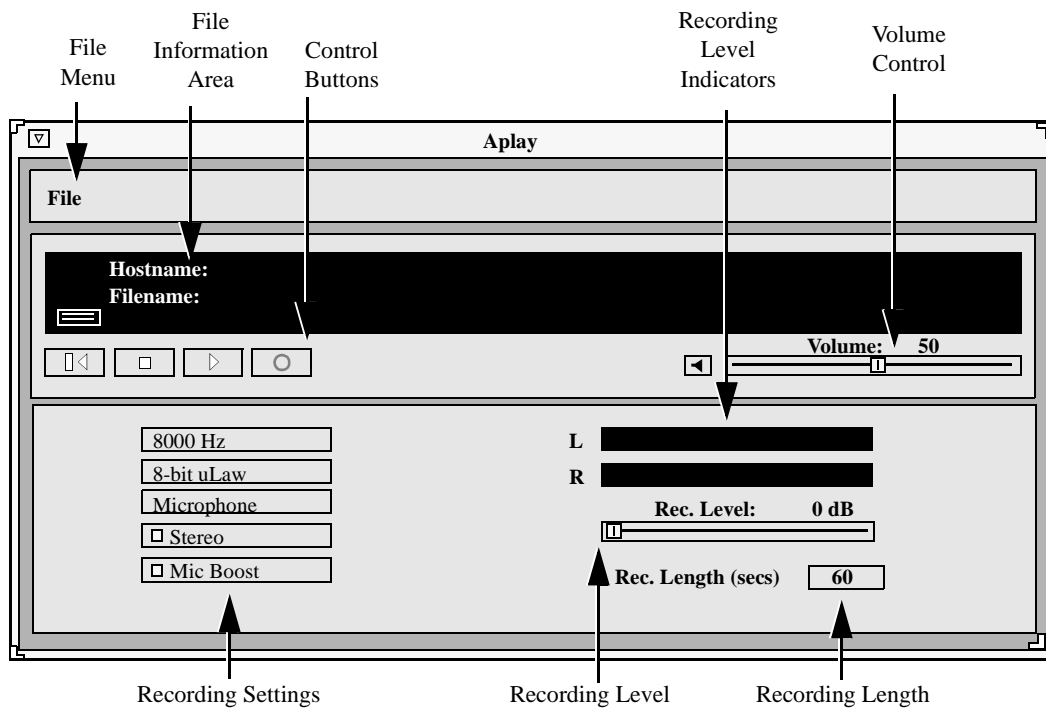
File Menu

File Information Area

Control Buttons

Recording Level Indicators

Volume Control

Aplay

File

Hostname:
Filename:

Volume: 50

8000 Hz
8-bit uLaw
Microphone
Stereo
Mic Boost

L
R

Rec. Level: 0 dB

Rec. Length (secs) 60

Recording Settings

Recording Level

Recording Length